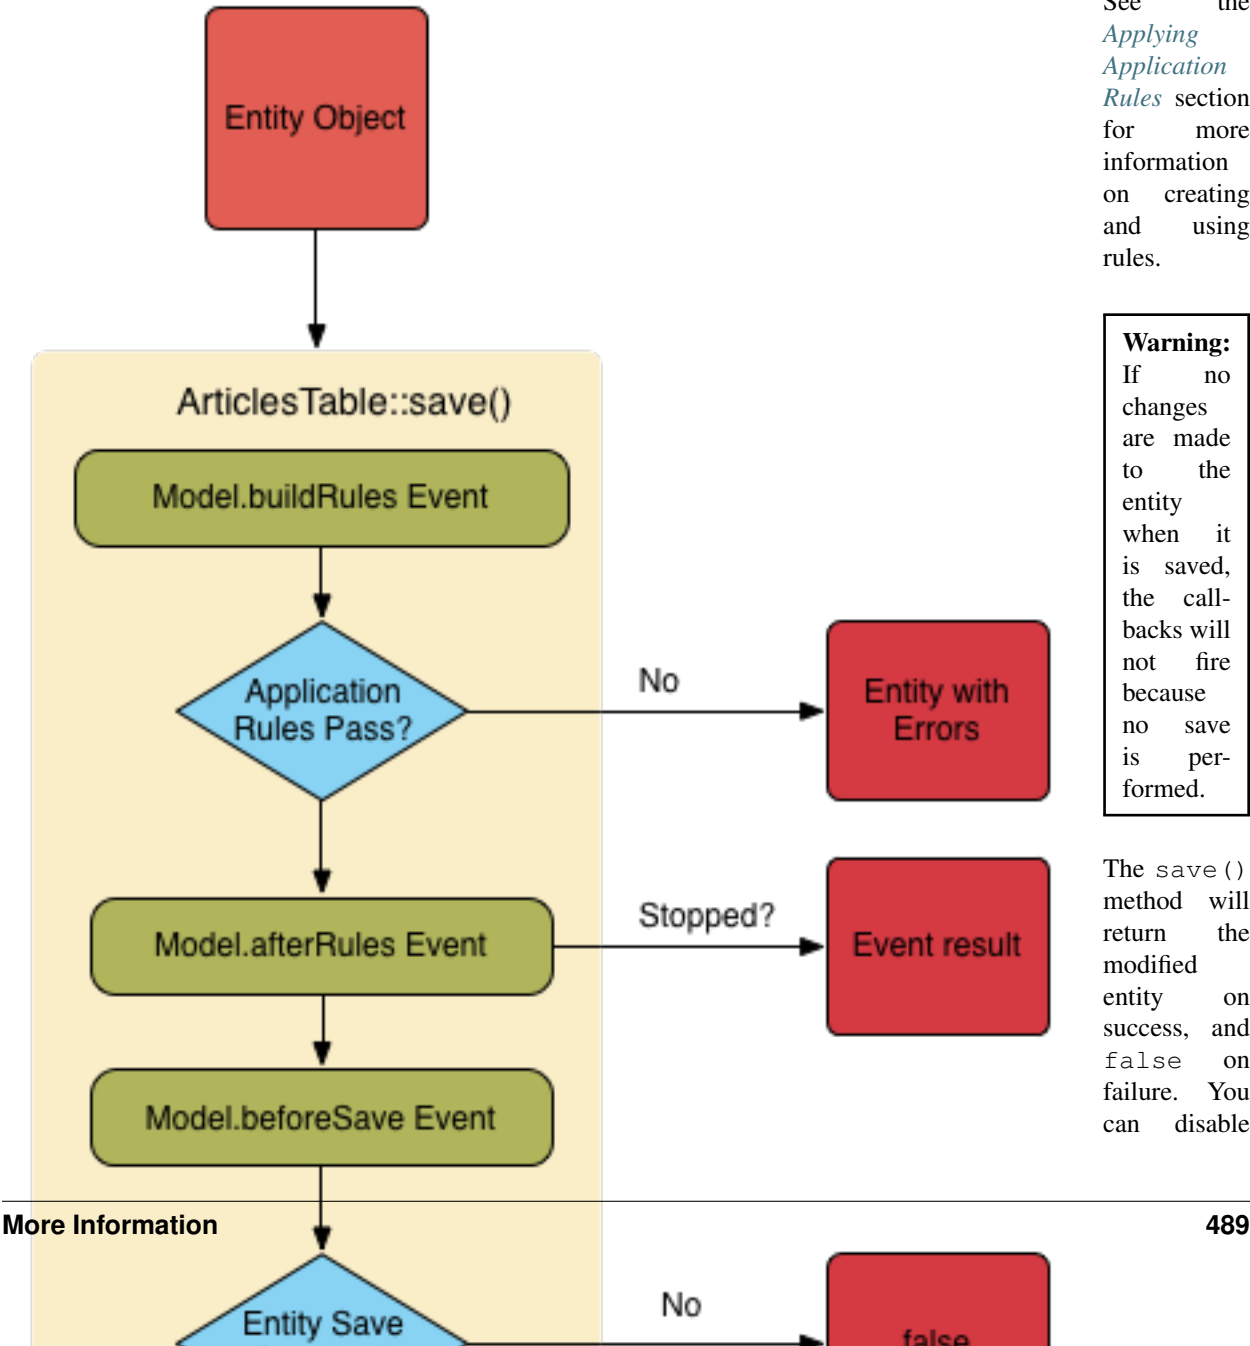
Entity Object

ArticlesTable::save()

Model.buildRules Event

Application Rules Pass?

No

Entity with Errors

Model.afterRules Event

Stopped?

Event result

Model.beforeSave Event

Entity Save

No

false

See the *Applying Application Rules* section for more information on creating and using rules.

**Warning:** If no changes are made to the entity when it is saved, the callbacks will not fire because no save is performed.

The `save()` method will return the modified entity on success, and `false` on failure. You can disable

**More Information** **489**